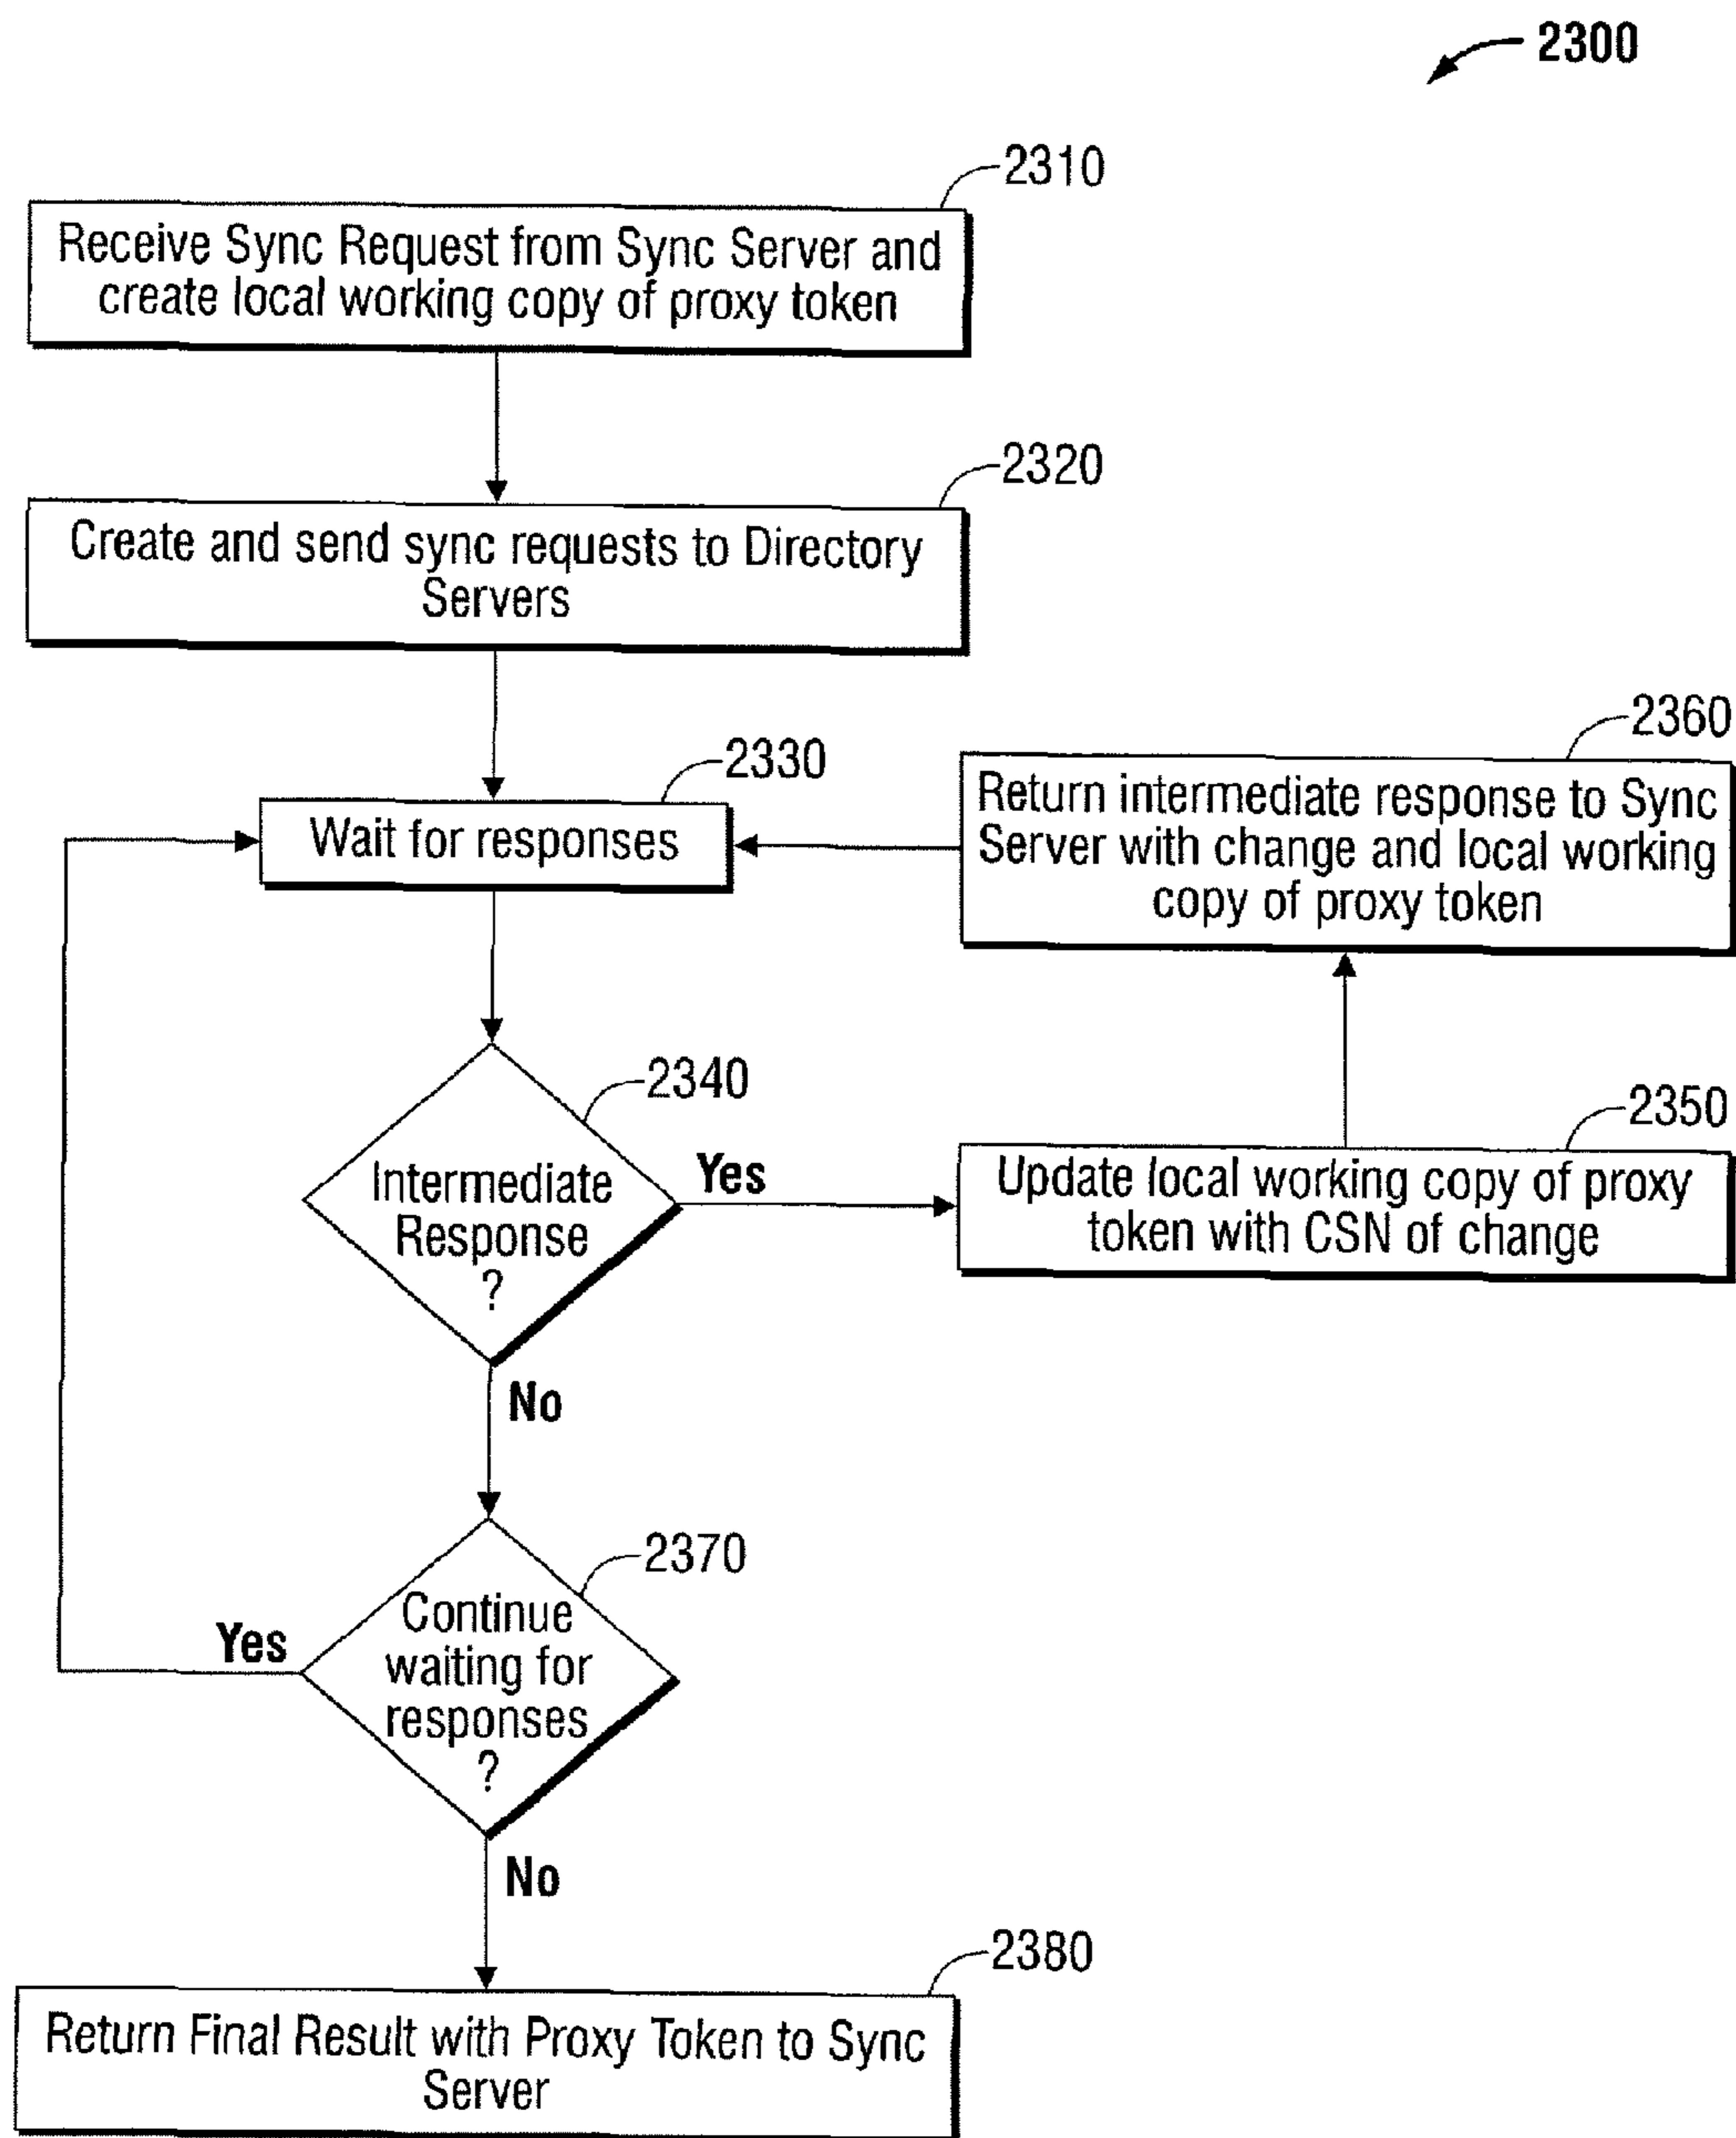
2300

2310
Receive Sync Request from Sync Server and create local working copy of proxy token

2320
Create and send sync requests to Directory Servers

2330
Wait for responses

2360
Return intermediate response to Sync Server with change and local working copy of proxy token

2340
Intermediate Response ?

Yes

2350
Update local working copy of proxy token with CSN of change

No

2370
Continue waiting for responses ?

Yes

No

2380
Return Final Result with Proxy Token to Sync Server